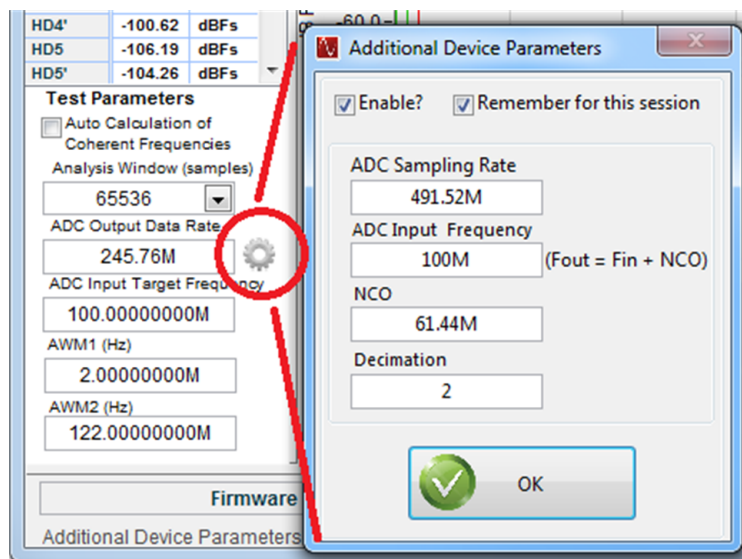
| HD4' | -100.62 | dBFs |
|---|---|---|
| HD5 | -106.19 | dBFs |
| HD5' | -104.26 | dBFs |

-60.0

Test Parameters

Auto Calculation of Coherent Frequencies

Analysis Window (samples)

65536

ADC Output Data Rate

245.76M

ADC Input Target Frequency

100.00000000M

AWM1 (Hz)

2.00000000M

AWM2 (Hz)

122.00000000M

Firmware

Additional Device Parameters

Additional Device Parameters

Enable? Remember for this session

ADC Sampling Rate

491.52M

ADC Input Frequency

100M (Fout = Fin + NCO)

NCO

61.44M

Decimation

2

OK